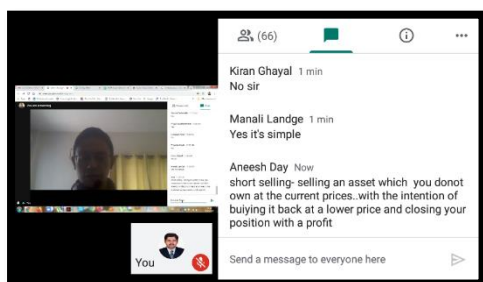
(66)

Kiran Ghayal 1 min
No sir

Manali Landge 1 min
Yes it's simple

Aneesh Day Now
short selling- selling an asset which you donot own at the current prices..with the intention of buiying it back at a lower price and closing your position with a profit

Send a message to everyone here

You